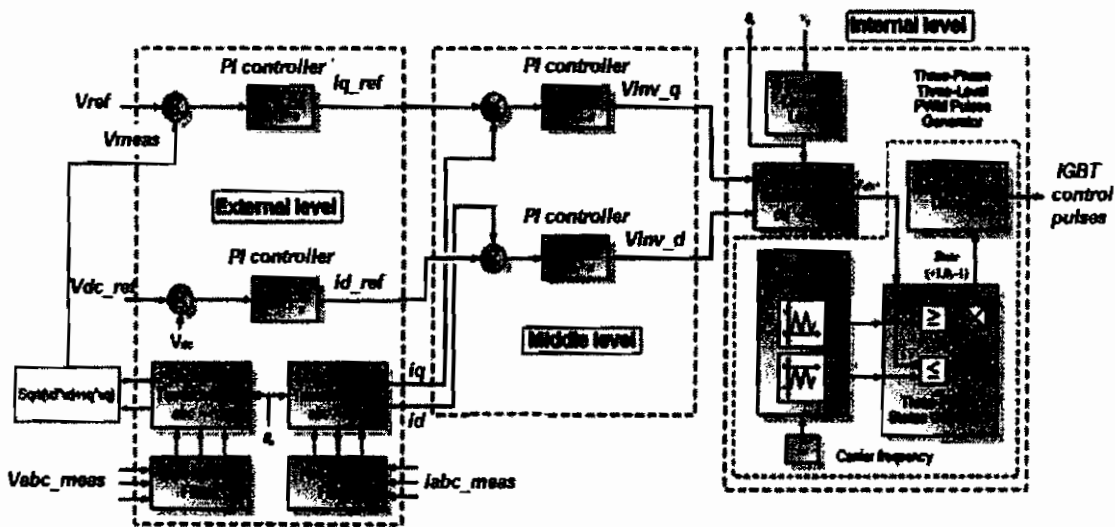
Internal level

PI controller

iq_ref

Vref

Vmeas

PI controller

Vinv_q

Three-Phase Three-Level PWM Pulse Generator

IGBT control pulses

External level

PI controller

Vinv_d

PI controller

id_ref

Vdc_ref

$V_{dc}$

Middle level

Sqrt(u(1)^2+u(2)^2)

iq

id

Vabc_meas

Iabc_meas

Carrier frequency